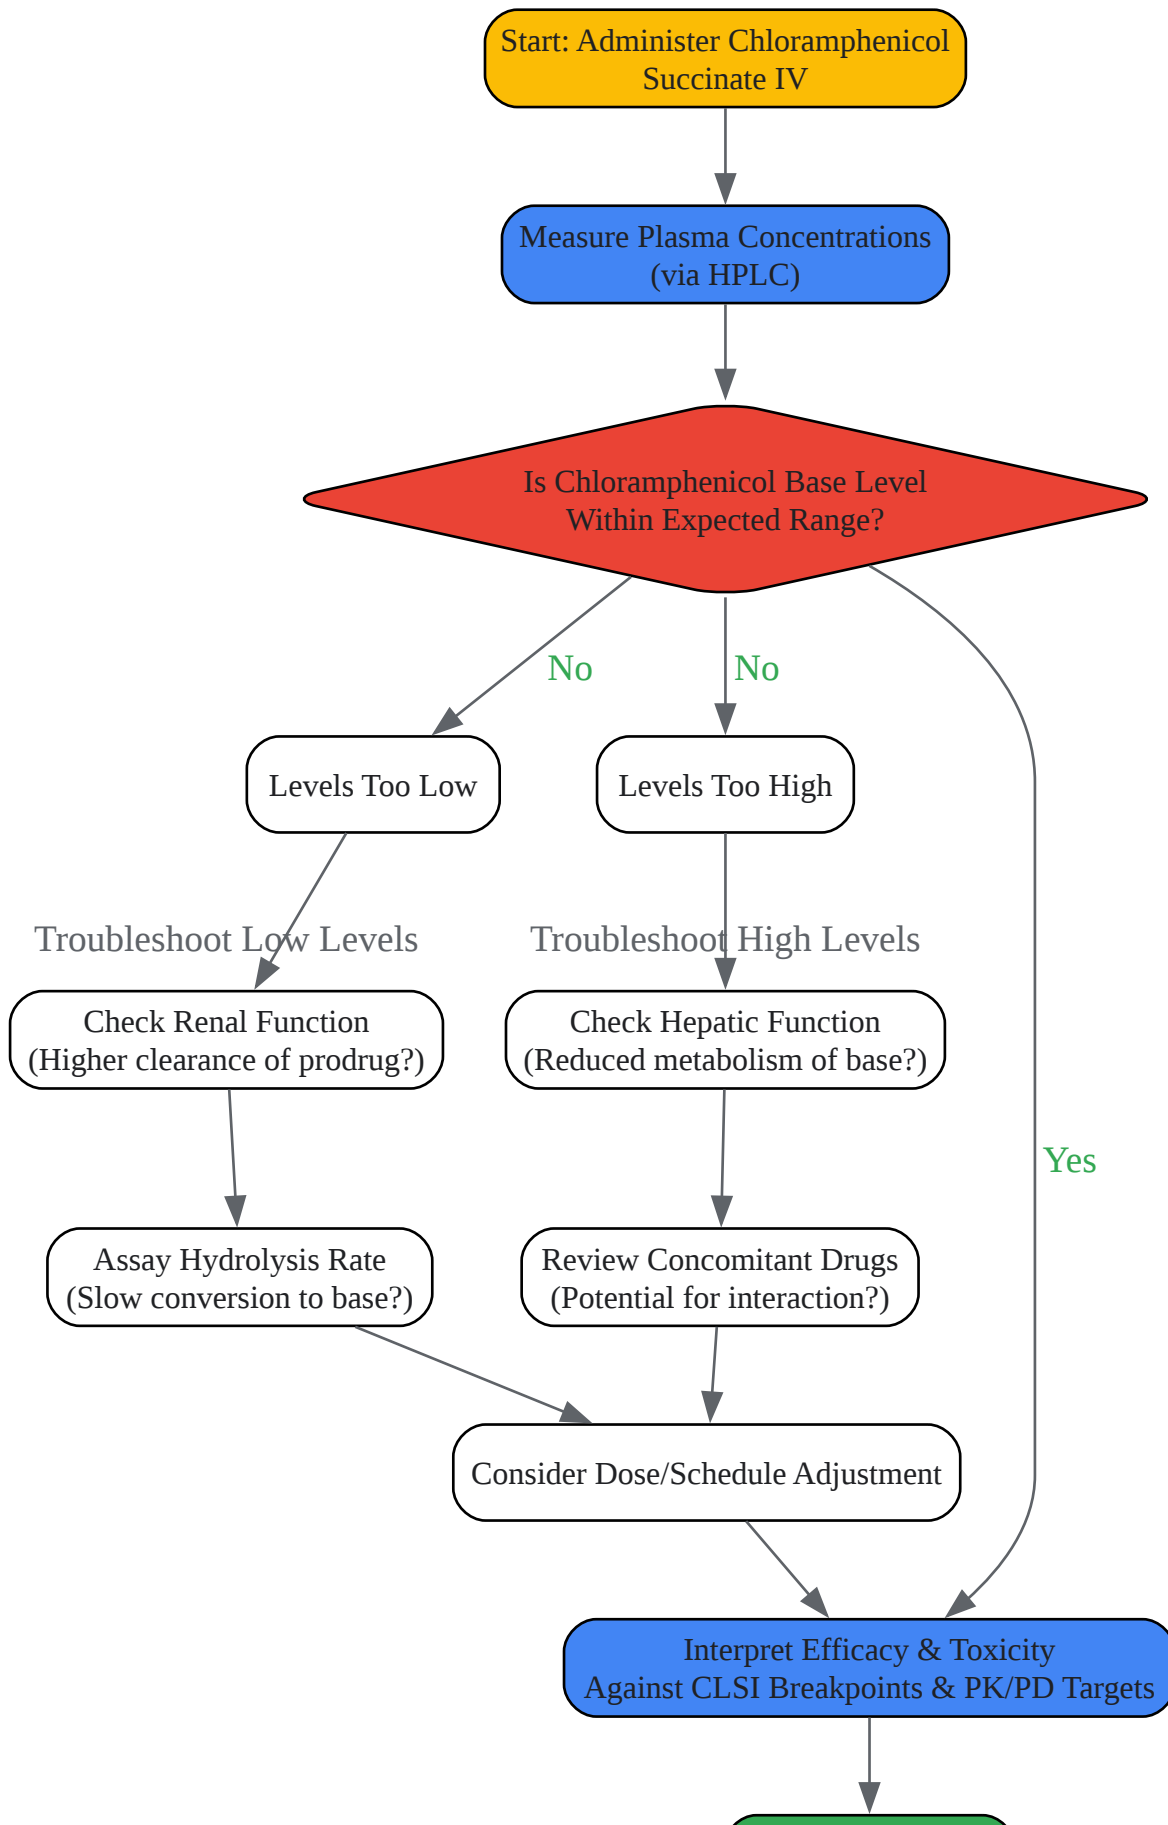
Start: Administer Chloramphenicol Succinate IV

Measure Plasma Concentrations (via HPLC)

Is Chloramphenicol Base Level Within Expected Range?

No

No

Yes

Levels Too Low

Levels Too High

Troubleshoot Low Levels

Troubleshoot High Levels

Check Renal Function (Higher clearance of prodrug?)

Check Hepatic Function (Reduced metabolism of base?)

Assay Hydrolysis Rate (Slow conversion to base?)

Review Concomitant Drugs (Potential for interaction?)

Consider Dose/Schedule Adjustment

Interpret Efficacy & Toxicity Against CLSI Breakpoints & PK/PD Targets